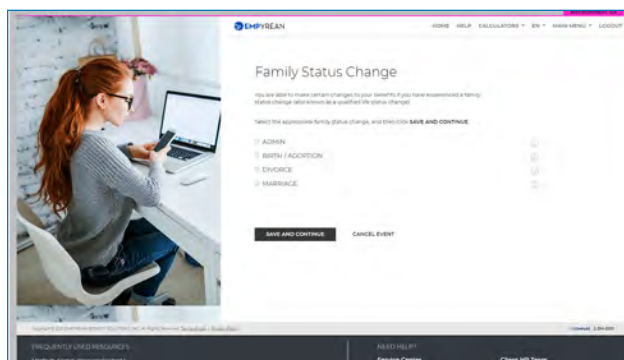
EMPYREAN

HOME HELP CALCULATORS EN MAIN MENU LOGOUT

Family Status Change

You are able to make certain changes to your benefits if you have experienced a family status change (also known as a qualified life status change).

Select the appropriate family status change, and then click SAVE AND CONTINUE.

ADMIN
BIRTH / ADOPTION
DIVORCE
MARRIAGE

SAVE AND CONTINUE

CANCEL EVENT

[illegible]

FREQUENTLY USED RESOURCES

NEED HELP?

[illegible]